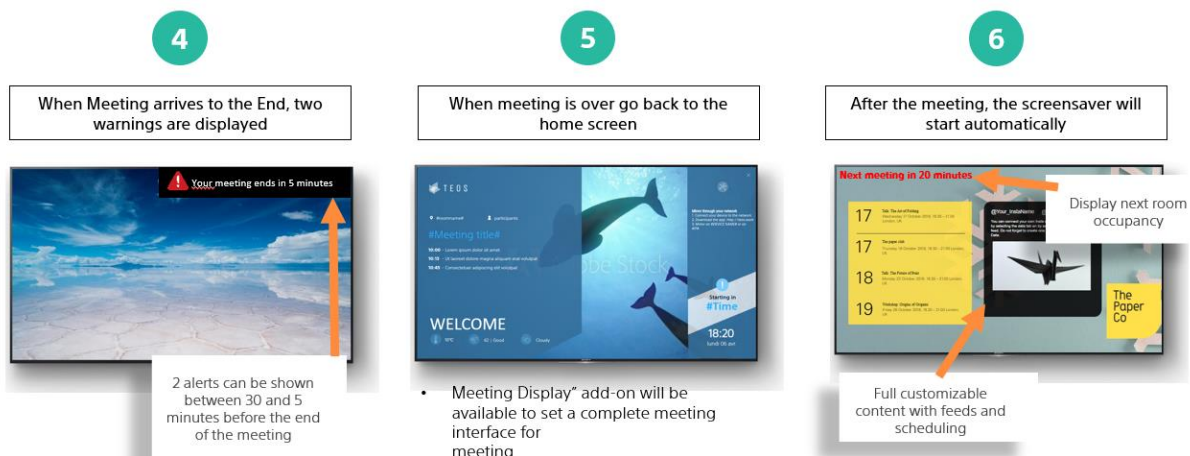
4

When Meeting arrives to the End, two warnings are displayed

Your meeting ends in 5 minutes

2 alerts can be shown between 30 and 5 minutes before the end of the meeting

5

When meeting is over go back to the home screen

TEOS

#Meeting title#

10:00 Lorem ipsum dolor sit amet

10:15 Ut laoreet dolore magna aliquam erat volutpat

10:45 Consectetuer adipiscing elit volutpat

WELCOME

Starting in #Time

18:20

• Meeting Display" add-on will be available to set a complete meeting interface for meeting

6

After the meeting, the screensaver will start automatically

Next meeting in 20 minutes

Display next room occupancy

17

17

18

19

The Paper Co

Full customizable content with feeds and scheduling